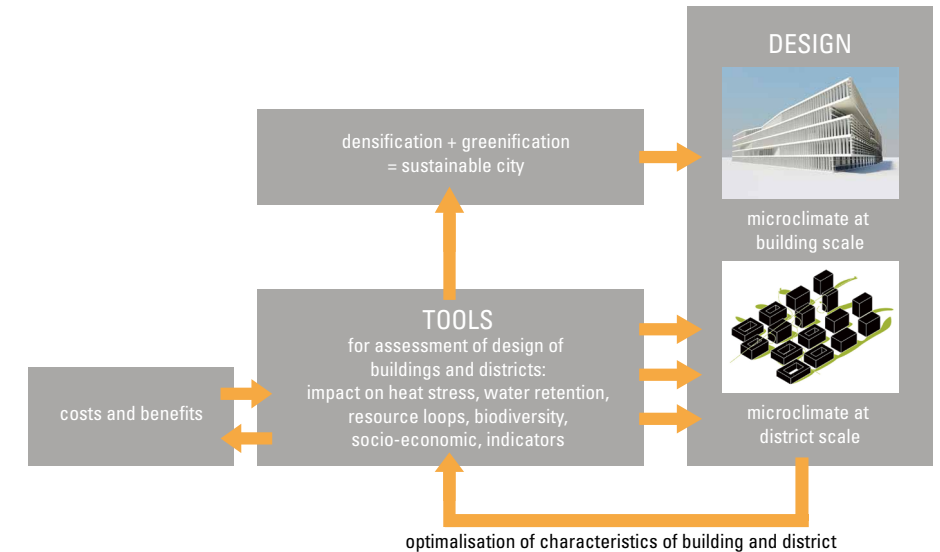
DESIGN

densification + greenification
= sustainable city

microclimate at
building scale

TOOLS
for assessment of design of buildings and districts:
impact on heat stress, water retention, resource loops, biodiversity, socio-economic, indicators

costs and benefits

microclimate at
district scale

optimalisation of characteristics of building and district